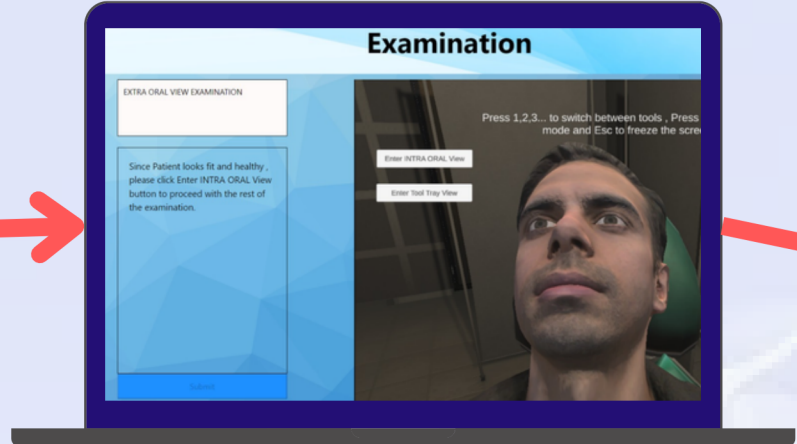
Examination

EXTRA ORAL VIEW EXAMINATION

Since Patient looks fit and healthy , please click Enter INTRA ORAL View button to proceed with the rest of the examination.

Submit

Press 1,2,3... to switch between tools , Press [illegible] mode and Esc to freeze the scre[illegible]

Enter INTRA ORAL View

Enter Tool Tray View